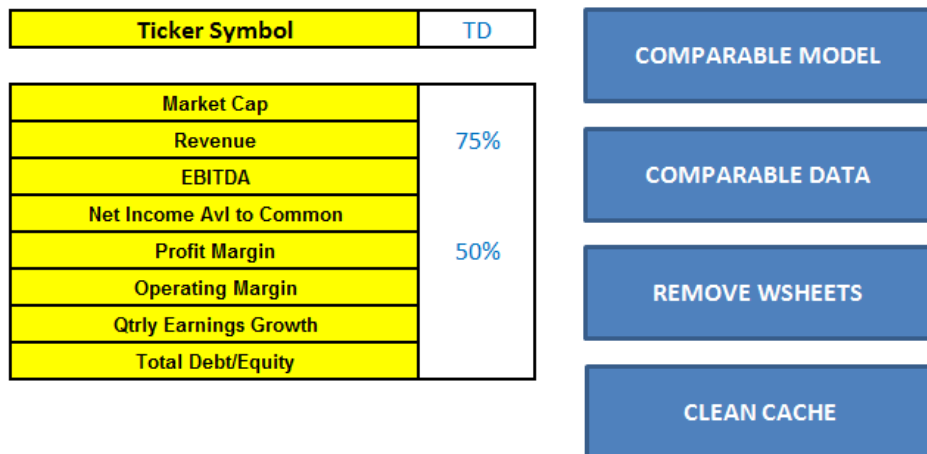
| Ticker Symbol | TD |
|---|---|

| | |
|---|---|
| Market Cap | |
| Revenue | 75% |
| EBITDA | |
| Net Income Avl to Common | |
| Profit Margin | 50% |
| Operating Margin | |
| Qtrly Earnings Growth | |
| Total Debt/Equity | |

COMPARABLE MODEL

COMPARABLE DATA

REMOVE WSHEETS

CLEAN CACHE